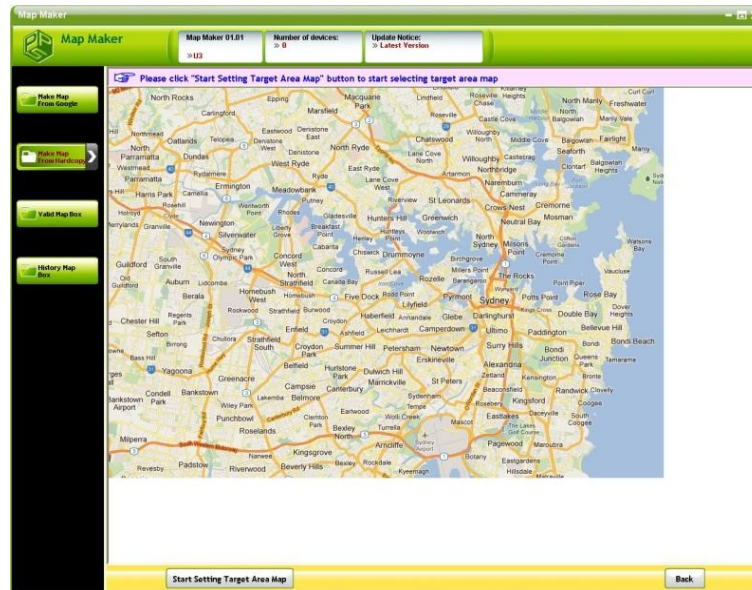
Map Maker

Map Maker

Map Maker 01.01
» U3

Number of devices:
» 0

Update Notice:
» Latest Version

Make Map From Google

Make Map From Hardcopy

Valid Map Box

History Map Box

Please click "Start Setting Target Area Map" button to start selecting target area map

North Rocks Epping Macquarie Park Marsfield Lindfield Roseville Chase North Manly Freshwater Carlingford Roseville Castle Cove Northmead Eastwood Denistone East Chatswood Middle Cove Balgowlah Manly Vale Oatlands Telopea Denistone West Willoughby Castle Crag Beauty Point Fairlight North Parramatta Dundas Denistone North Ryde Lane Cove West Lane Cove Willoughby Castlecrag Seaforth Manly Westmead Rydalmere West Ryde East Ryde Artarmon Northbridge Clontarf Balgowlah Heights Parramatta Ryde Lane Cove Naremburn Harris Park Camellia Ermington Meadowbank Cammeray Putney Riverview St Leonards Crows Nest Cremorne Rosehill Wentworth Point Tennyson Point Gladesville Hunters Hill Greenwich Neutral Bay Mosman Holroyd Rhodes Merrylands Granville Newington Silverwater Liberty Grove Breakfast Point Huntleys Point Woolwich North Sydney Milsons Point Cremorne Point Watsons Bay Cabarita Sydney Olympic Park Concord Henley Mortlake Chiswick Drummoyne Kirribilli Guildford South Granville Concord West Russell Lea Birchgrove Vaucluse North Strathfield Millers Point The Rocks Auburn Lidcombe Canada Bay Rozelle Balmain Barangaroo Point Piper Berala Homebush West Homebush Five Dock Rodd Point Pyrmont Sydney Potts Point Rose Bay Regents Park Rookwood Strathfield Burwood Croydon Haberfield Lilyfield Annandale Glebe Darlinghurst Kings Cross Double Bay Dover Heights Chester Hill Enfield Ashfield Leichhardt Camperdown Ultimo Bellevue Hill Sefton Birrong Chullora Strathfield South Croydon Park Summer Hill Petersham Newtown Surry Hills Paddington Bondi Bondi Beach Bass Hill Belfield Hurlstone Park Dulwich Hill Erskineville Alexandria Bondi Junction Queens Park Tamarama Yagoona Greenacre Campsie Canterbury Marrickville St Peters Zetland Kensington Bronte Condell Park Bankstown Lakemba Belmore Sydenham Beaconsfield Randwick Clovelly Bankstown Airport Wiley Park Tempe Rosebery Kingsford Coogee Punchbowl Clemton Park Earlwood Wolli Creek Mascot Eastlakes Daceyville South Coogee Roselands Bexley North Turrella Milperra Arncliffe Sydney Airport Pagewood Maroubra Narwee Kingsgrove Padstow Beverly Hills Bexley Rockdale Kyeemagh Botany Eastgardens Revesby Riverwood Banksmeadow Hillsdale

Start Setting Target Area Map

Back